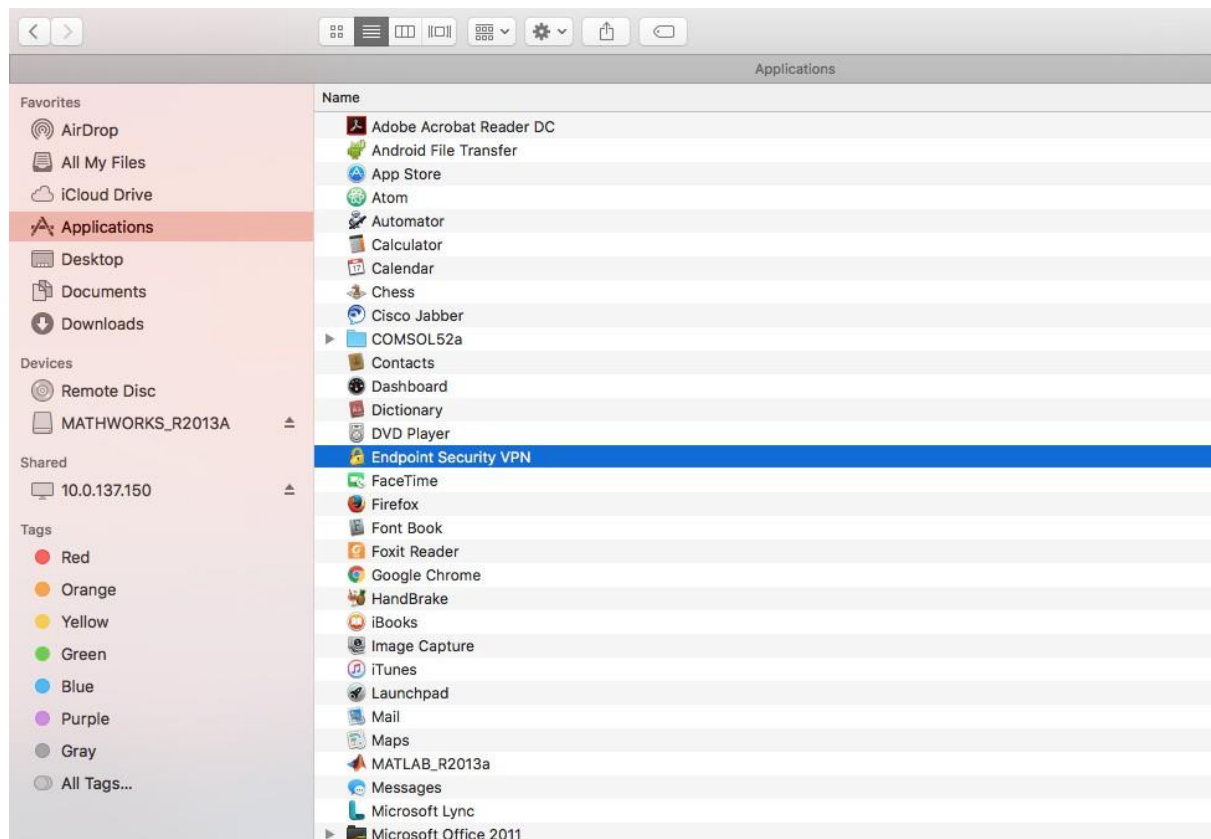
Applications

Favorites
AirDrop
All My Files
iCloud Drive
Applications
Desktop
Documents
Downloads

Devices
Remote Disc
MATHWORKS_R2013A

Shared
10.0.137.150

Tags
Red
Orange
Yellow
Green
Blue
Purple
Gray
All Tags...

Name
Adobe Acrobat Reader DC
Android File Transfer
App Store
Atom
Automator
Calculator
Calendar
Chess
Cisco Jabber
COMSOL52a
Contacts
Dashboard
Dictionary
DVD Player
Endpoint Security VPN
FaceTime
Firefox
Font Book
Foxit Reader
Google Chrome
HandBrake
iBooks
Image Capture
iTunes
Launchpad
Mail
Maps
MATLAB_R2013a
Messages
Microsoft Lync
Microsoft Office 2011